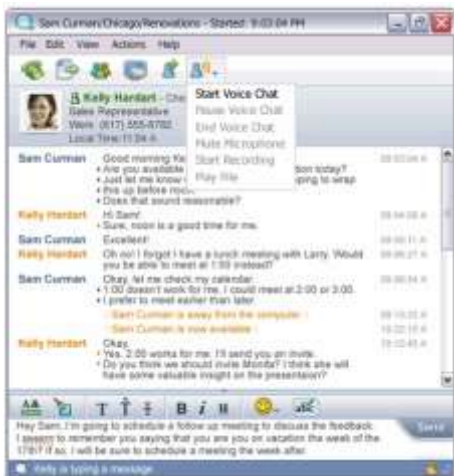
Sam Curman/Chicago/Renovations - Started: 9:03:04 PM

File Edit View Actions Help

Kelly Hardart - Che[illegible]
Sales Representative
Work: (617) 555-8702
Local Time: 11:04 A

Start Voice Chat
Pause Voice Chat
End Voice Chat
Mute Microphone
Start Recording
Play File

Sam Curman Good morning Ke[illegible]
• Are you available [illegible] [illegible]tion today?
• Just let me know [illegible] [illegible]oping to wrap
this up before noon.
• Does that sound reasonable?
09:03:04 A

Kelly Hardart Hi Sam!
• Sure, noon is a good time for me.
09:04:05 A

Sam Curman Excellent!
09:05:11 A

Kelly Hardart Oh no! I forgot I have a lunch meeting with Larry. Would you be able to meet at 1:00 instead?
09:05:27 A

Sam Curman Okay, let me check my calendar.
• 1:00 doesn't work for me. I could meet at 2:00 or 3:00.
• I prefer to meet earlier than later.
09:06:54 A

- Sam Curman is away from the computer -
09:10:22 A

- Sam Curman is now available -
10:22:10 A

Kelly Hardart Okay.
• Yes, 2:00 works for me. I'll send you an invite.
• Do you think we should invite Monita? I think she will have some valuable insight on the presentation?
10:22:45 A

Hey Sam, I'm going to schedule a follow up meeting to discuss the feedback. I seem to remember you saying that you are on vacation the week of the 17th? If so, I will be sure to schedule a meeting the week after.

Send

Kelly is typing a message.